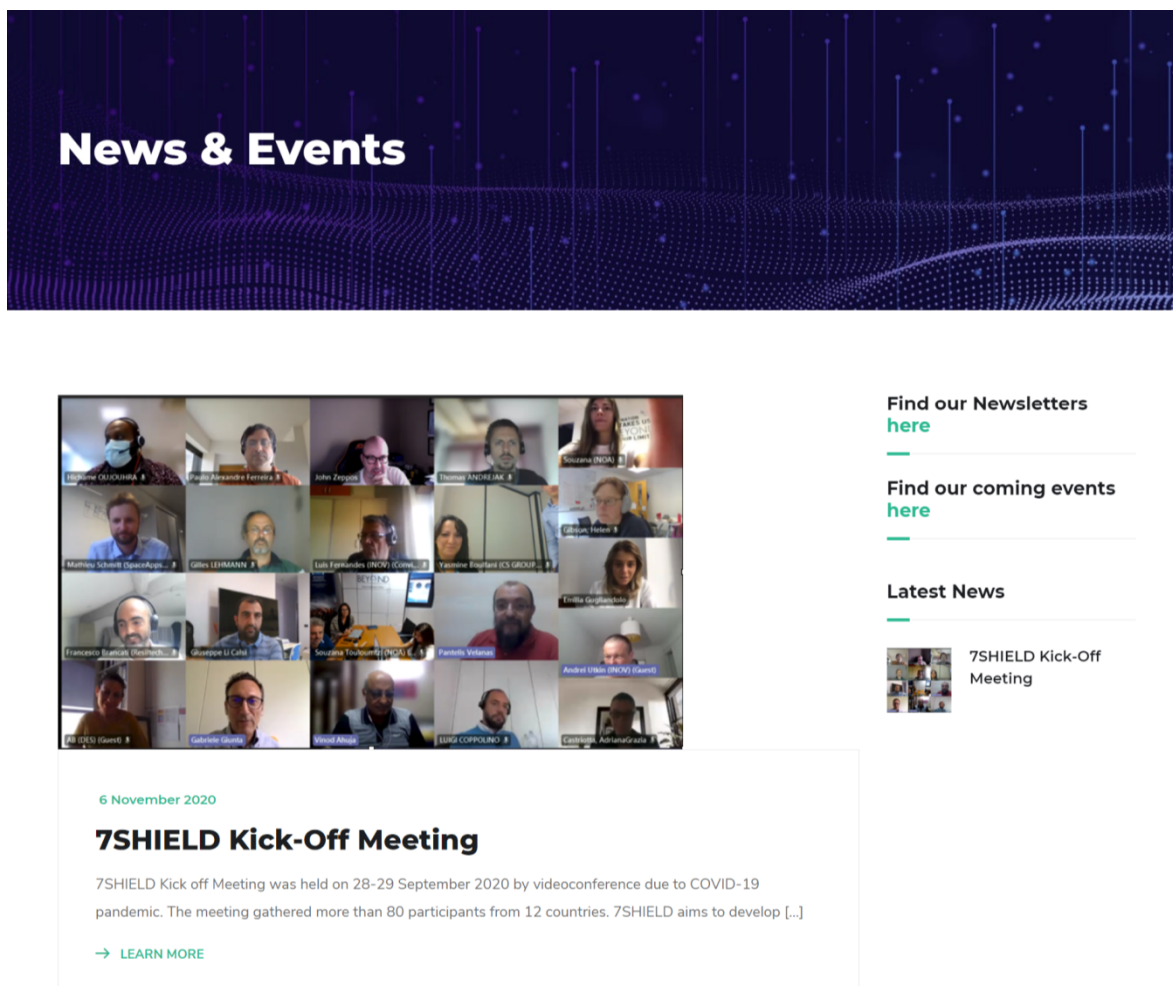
News & Events

Hichame OUJOUHRA

Paulo Alexandre Ferreira

John Zeppos

Thomas ANDREJAK

Souzana (NOA)

Gibson, Helen

Mathieu Schmitt (SpaceApps...

Gilles LEHMANN

Luis Fernandes (INOV) (Consi...

Yasmine Bourlani (CS GROUP...

Ersilia Gugliandolo

Francesco Brancati (Resiltech...

Giuseppe Li Calsi

Souzana Touloumtzi (NOA) &...

Pantelis Velanas

Andrei Utkin (INOV) (Guest)

Ali (DES) (Guest)

Gabriele Giunta

Vinod Ahuja

LUIGI COPPOLINO

Castriotta, AdrianaGrazia

6 November 2020

7SHIELD Kick-Off Meeting

7SHIELD Kick off Meeting was held on 28-29 September 2020 by videoconference due to COVID-19 pandemic. The meeting gathered more than 80 participants from 12 countries. 7SHIELD aims to develop [...]

→ LEARN MORE

Find our Newsletters here

Find our coming events here

Latest News

7SHIELD Kick-Off Meeting